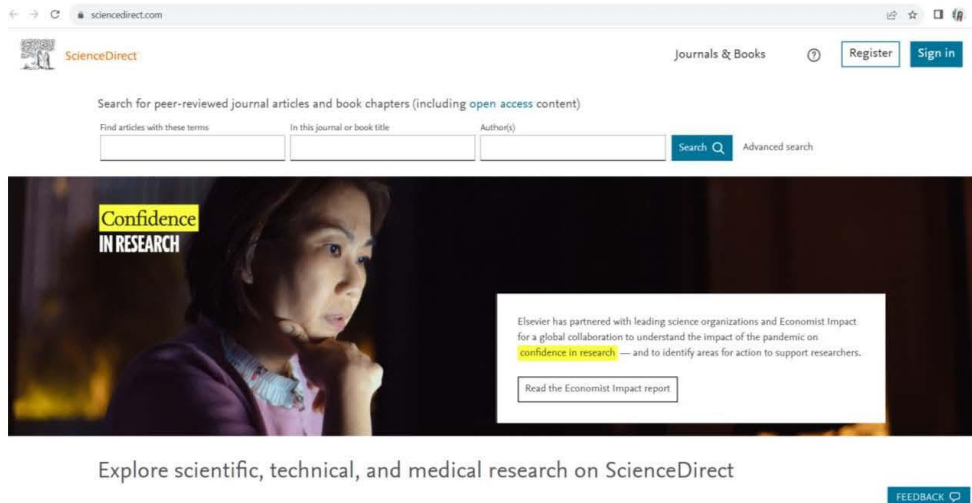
sciencedirect.com

ScienceDirect

Journals & Books

Register

Sign in

Search for peer-reviewed journal articles and book chapters (including open access content)

Find articles with these terms

In this journal or book title

Author(s)

Search

Advanced search

Confidence
IN RESEARCH

Elsevier has partnered with leading science organizations and Economist Impact for a global collaboration to understand the impact of the pandemic on confidence in research — and to identify areas for action to support researchers.

Read the Economist Impact report

Explore scientific, technical, and medical research on ScienceDirect

FEEDBACK